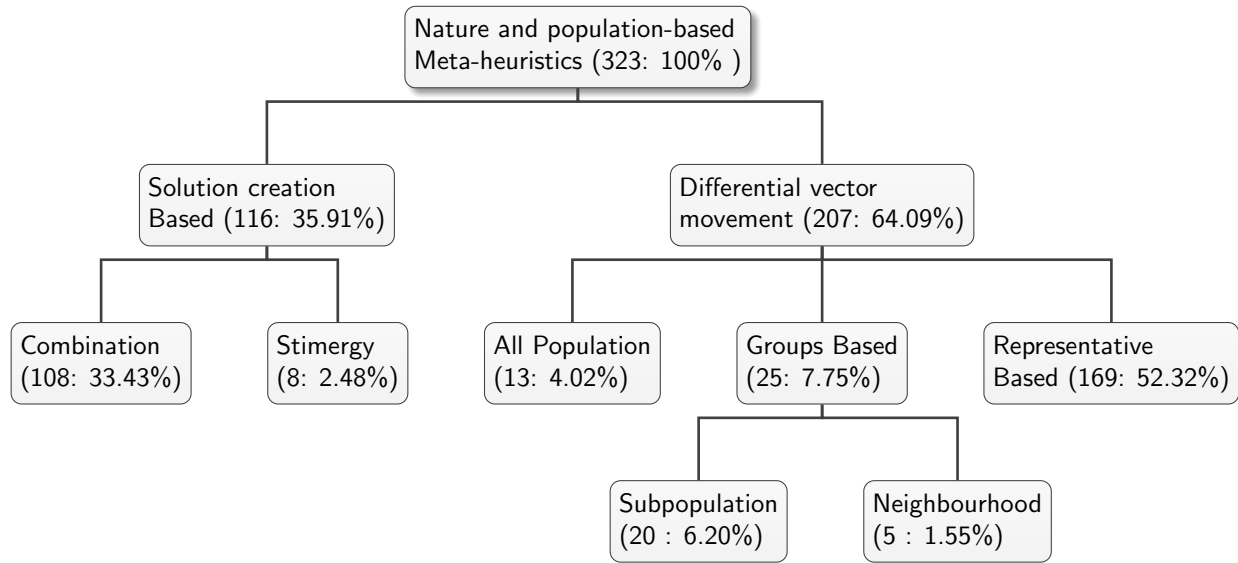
Nature and population-based Meta-heuristics (323: 100% )

Solution creation Based (116: 35.91%)

Differential vector movement (207: 64.09%)

Combination (108: 33.43%)

Stimergy (8: 2.48%)

All Population (13: 4.02%)

Groups Based (25: 7.75%)

Representative Based (169: 52.32%)

Subpopulation (20 : 6.20%)

Neighbourhood (5 : 1.55%)